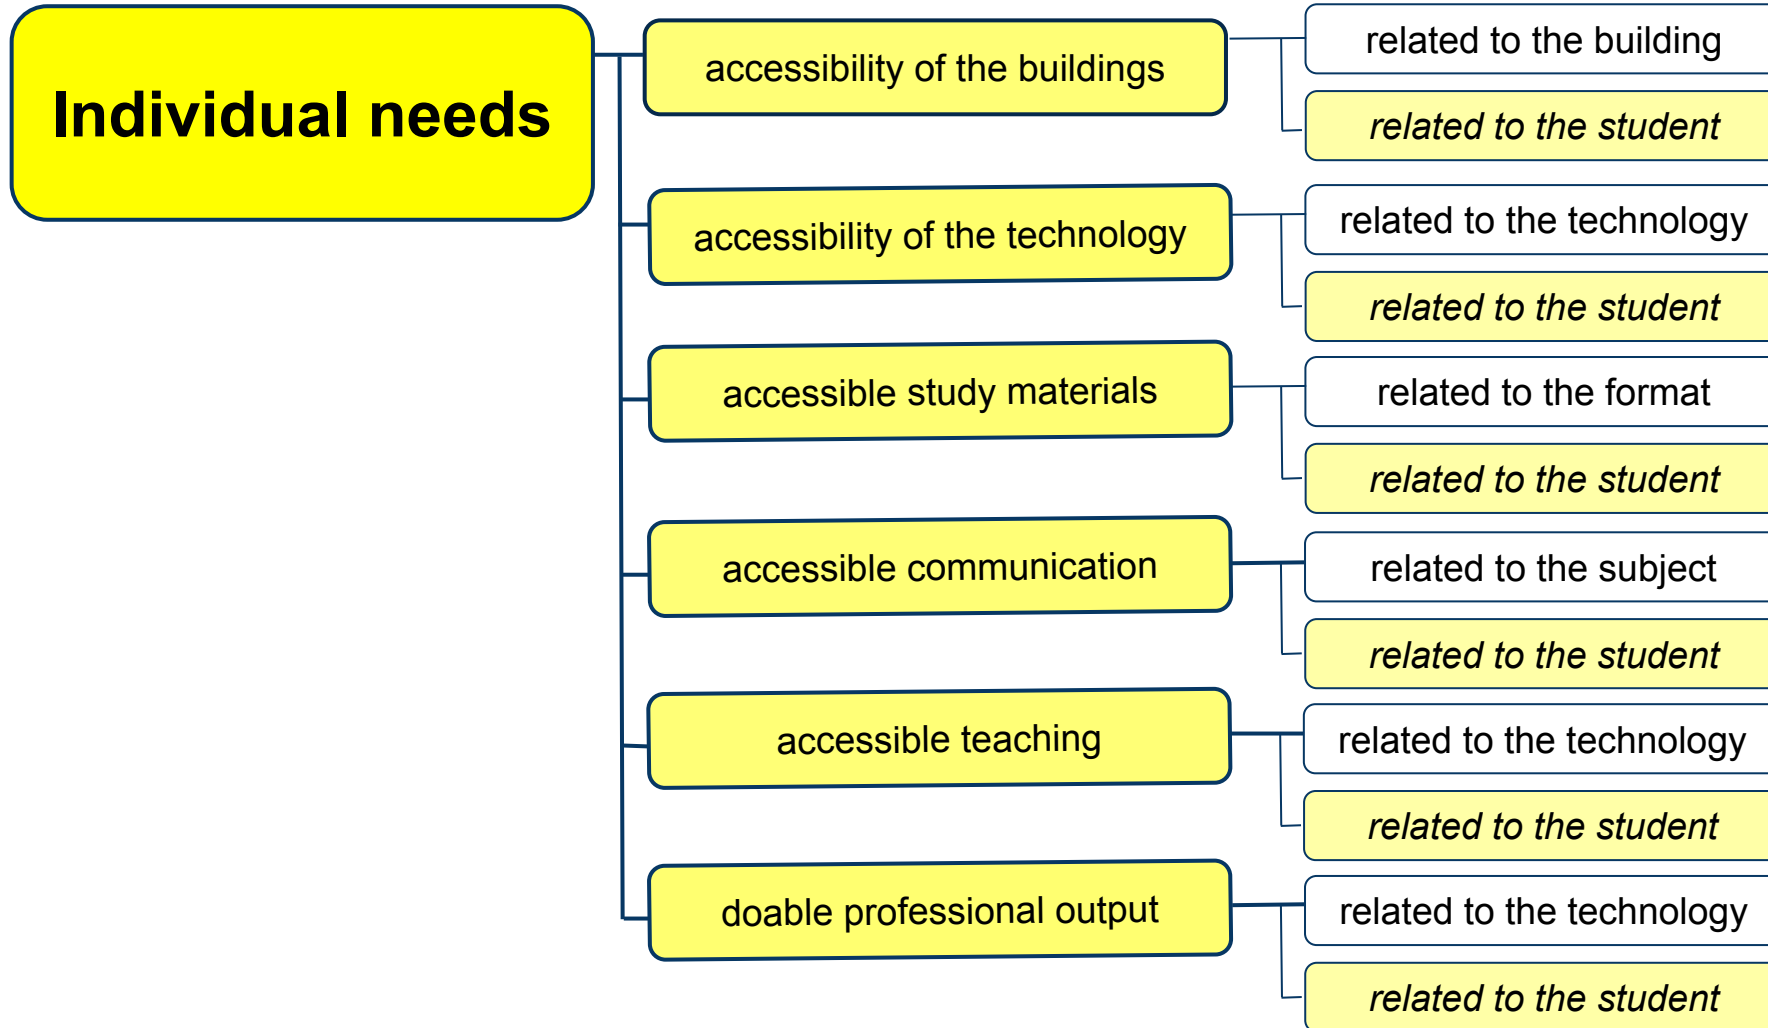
Individual needs

accessibility of the buildings

related to the building

related to the student

accessibility of the technology

related to the technology

related to the student

accessible study materials

related to the format

related to the student

accessible communication

related to the subject

related to the student

accessible teaching

related to the technology

related to the student

doable professional output

related to the technology

related to the student